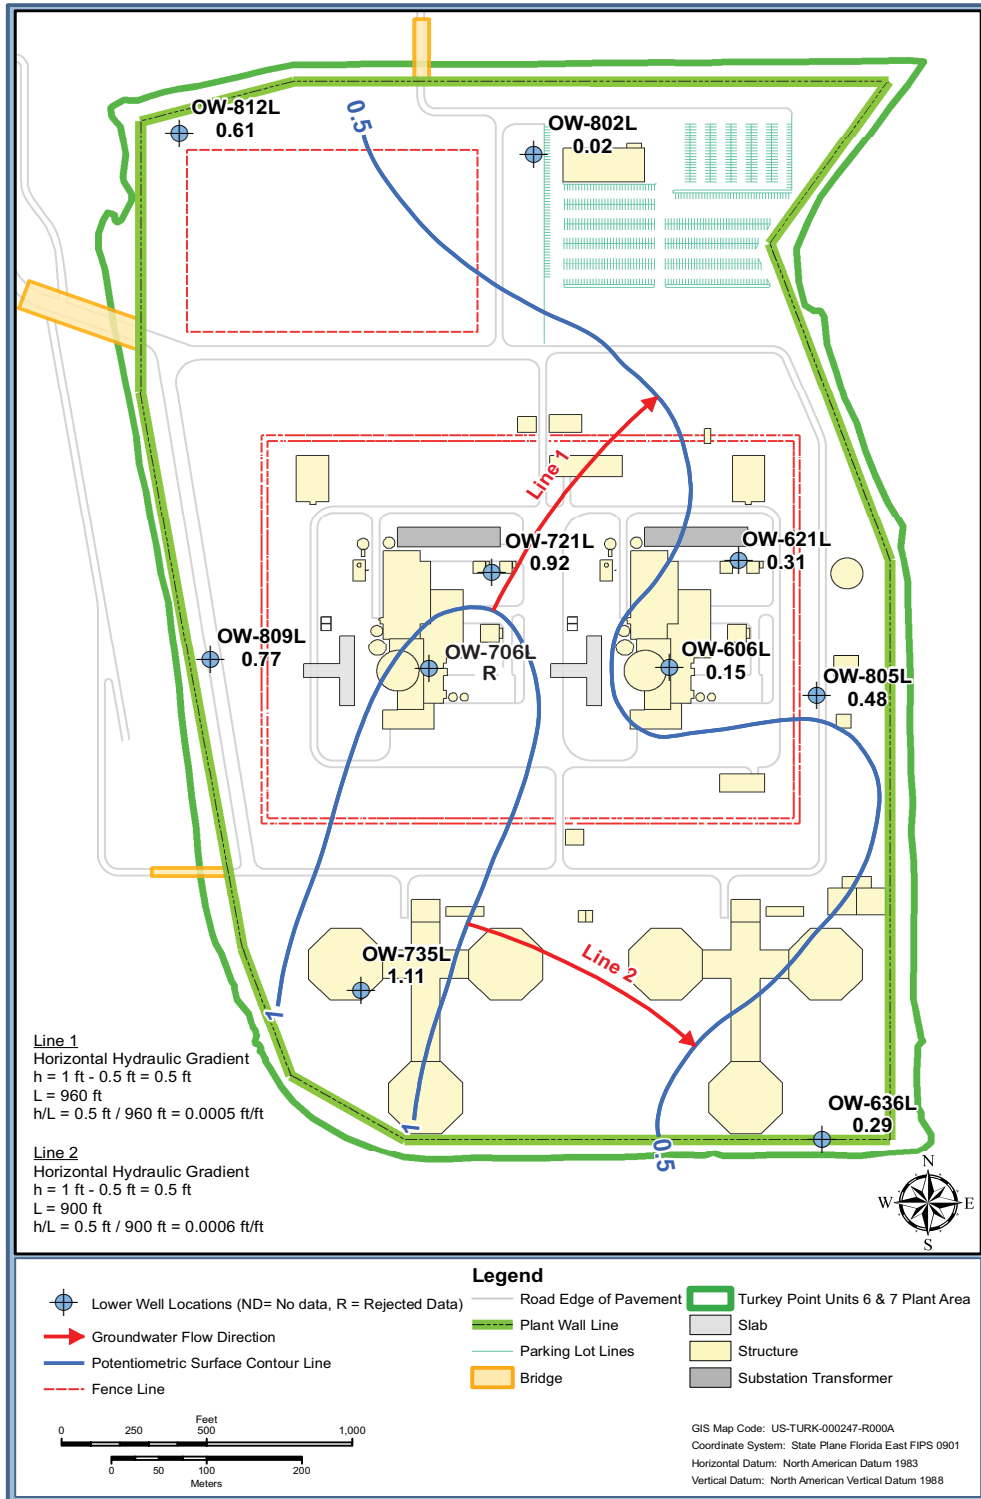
OW-812L
0.61

0.5

OW-802L
0.02

Line 1

OW-721L
0.92

OW-621L
0.31

OW-809L
0.77

OW-706L
R

OW-606L
0.15

OW-805L
0.48

OW-735L
1.11

Line 2

1

1

OW-636L
0.29

0.5

Line 1
Horizontal Hydraulic Gradient
h = 1 ft - 0.5 ft = 0.5 ft
L = 960 ft
h/L = 0.5 ft / 960 ft = 0.0005 ft/ft

Line 2
Horizontal Hydraulic Gradient
h = 1 ft - 0.5 ft = 0.5 ft
L = 900 ft
h/L = 0.5 ft / 900 ft = 0.0006 ft/ft

N
W E
S

Legend

Lower Well Locations (ND= No data, R = Rejected Data)
Groundwater Flow Direction
Potentiometric Surface Contour Line
Fence Line

Road Edge of Pavement
Plant Wall Line
Parking Lot Lines
Bridge

Turkey Point Units 6 & 7 Plant Area
Slab
Structure
Substation Transformer

Feet
0 250 500 1,000
0 50 100 200
Meters

GIS Map Code: US-TURK-000247-R000A
Coordinate System: State Plane Florida East FIPS 0901
Horizontal Datum: North American Datum 1983
Vertical Datum: North American Vertical Datum 1988